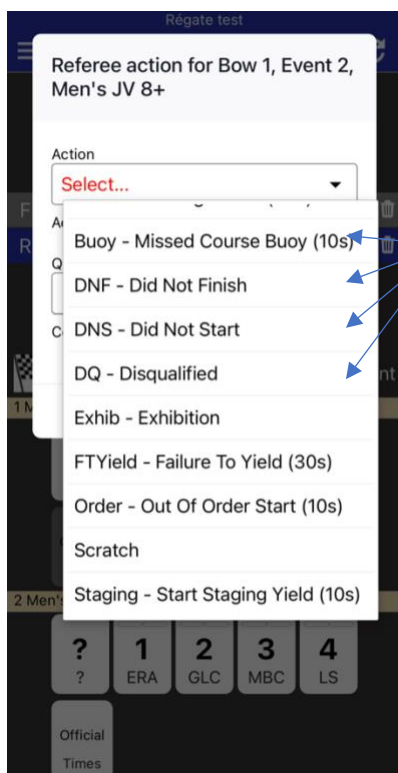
Régate test

Referee action for Bow 1, Event 2, Men's JV 8+

Action

Select...

Buoy - Missed Course Buoy (10s)

DNF - Did Not Finish

DNS - Did Not Start

DQ - Disqualified

Exhib - Exhibition

FTYield - Failure To Yield (30s)

Order - Out Of Order Start (10s)

Scratch

Staging - Start Staging Yield (10s)

2 Men's

? ?
1 ERA
2 GLC
3 MBC
4 LS

Official Times